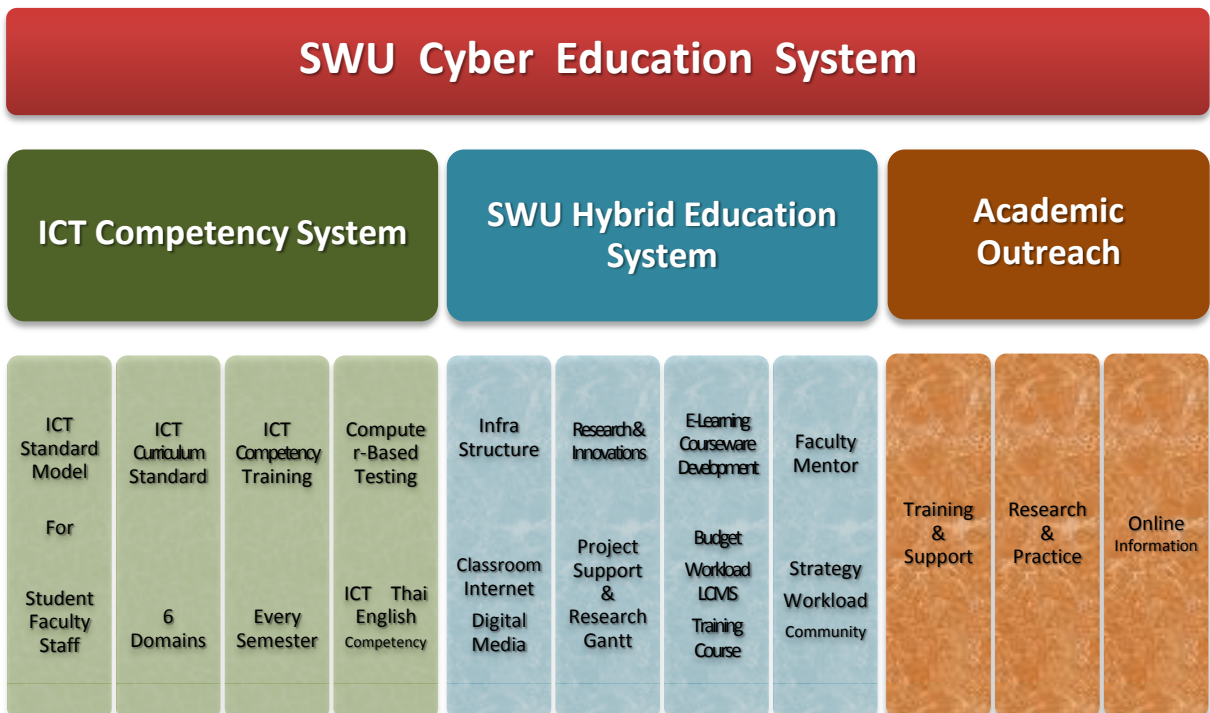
SWU Cyber Education System

ICT Competency System

SWU Hybrid Education System

Academic Outreach

ICT Standard Model

For

Student Faculty Staff

ICT Curriculum Standard

6 Domains

ICT Competency Training

Every Semester

Computer-Based Testing

ICT Thai English Competency

Infra Structure

Classroom Internet

Digital Media

Research& Innovations

Project Support & Research Gantt

E-Learning Courseware Development

Budget

Workload LCMS

Training Course

Faculty Mentor

Strategy

Workload

Community

Training & Support

Research & Practice

Online Information